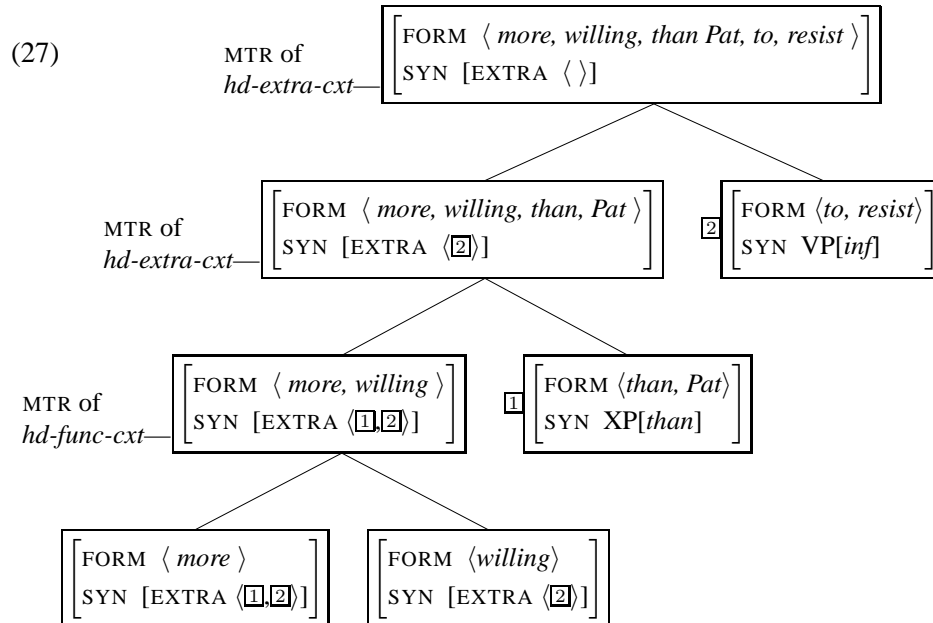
(27)

MTR of *hd-extra-cxt*—

$\begin{bmatrix} \text{FORM} \ \langle \textit{more, willing, than Pat, to, resist} \rangle \\ \text{SYN} \ [\text{EXTRA} \ \langle \ \rangle] \end{bmatrix}$

MTR of *hd-extra-cxt*—

$\begin{bmatrix} \text{FORM} \ \langle \textit{more, willing, than, Pat} \rangle \\ \text{SYN} \ [\text{EXTRA} \ \langle \boxed{2} \rangle] \end{bmatrix}$

$\boxed{2} \begin{bmatrix} \text{FORM} \ \langle \textit{to, resist} \rangle \\ \text{SYN} \ \text{VP}[\textit{inf}] \end{bmatrix}$

MTR of *hd-func-cxt*—

$\begin{bmatrix} \text{FORM} \ \langle \textit{more, willing} \rangle \\ \text{SYN} \ [\text{EXTRA} \ \langle \boxed{1}, \boxed{2} \rangle] \end{bmatrix}$

$\boxed{1} \begin{bmatrix} \text{FORM} \ \langle \textit{than, Pat} \rangle \\ \text{SYN} \ \text{XP}[\textit{than}] \end{bmatrix}$

$\begin{bmatrix} \text{FORM} \ \langle \textit{more} \rangle \\ \text{SYN} \ [\text{EXTRA} \ \langle \boxed{1}, \boxed{2} \rangle] \end{bmatrix}$

$\begin{bmatrix} \text{FORM} \ \langle \textit{willing} \rangle \\ \text{SYN} \ [\text{EXTRA} \ \langle \boxed{2} \rangle] \end{bmatrix}$